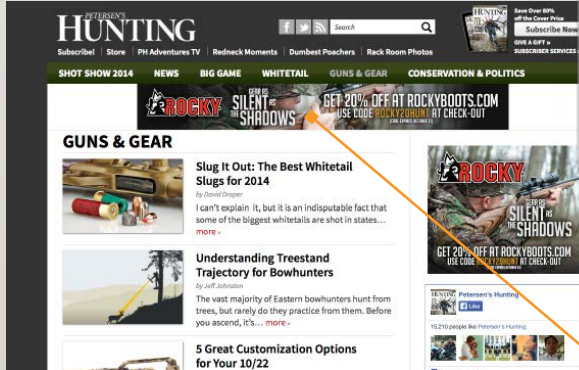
PETERSEN'S
HUNTING

Search

Save Over 60% off the Cover Price
Subscribe Now
GIVE A GIFT »
SUBSCRIBER SERVICES

Subscribe! | Store | PH Adventures TV | Redneck Moments | Dumbest Poachers | Rack Room Photos

SHOT SHOW 2014 | NEWS | BIG GAME | WHITETAIL | GUNS & GEAR | CONSERVATION & POLITICS

ROCKY GEAR AS SILENT AS THE SHADOWS GET 20% OFF AT ROCKYBOOTS.COM USE CODE ROCKY20HUNT AT CHECK-OUT

GUNS & GEAR

Slug It Out: The Best Whitetail Slugs for 2014
by David Draper
I can't explain it, but it is an indisputable fact that some of the biggest whitetails are shot in states... more »

Understanding Treestand Trajectory for Bowhunters
by Jeff Johnston
The vast majority of Eastern bowhunters hunt from trees, but rarely do they practice from them. Before you ascend, it's... more »

5 Great Customization Options for Your 10/22

ROCKY GEAR AS SILENT AS THE SHADOWS GET 20% OFF AT ROCKYBOOTS.COM USE CODE ROCKY20HUNT AT CHECK-OUT

HUNTING Petersen's Hunting
Like

15,210 people like Petersen's Hunting.